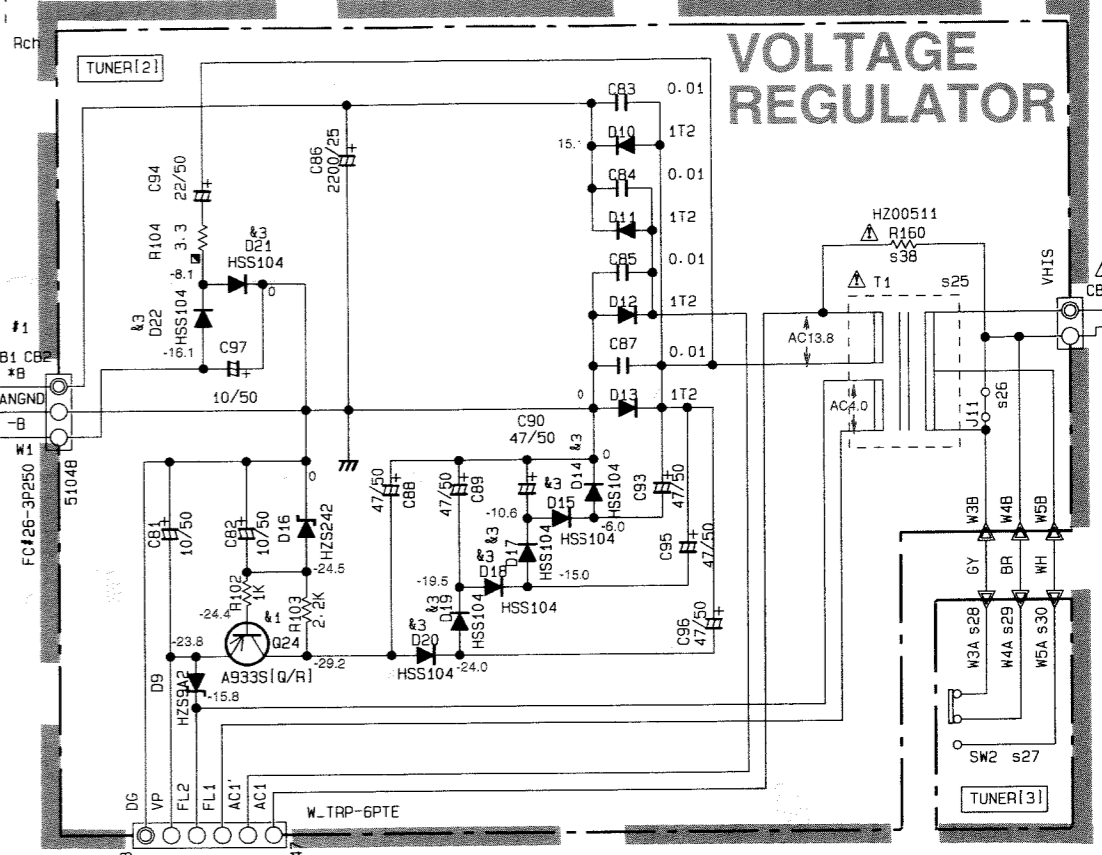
Rch

TUNER[2]

VOLTAGE REGULATOR

C83 0.01
D10 1T2
15.1
C84 0.01
D11 1T2
C85 0.01
D12 1T2
C87 0.01
D13 1T2
0

C86 2200/25

C94 22/50
R104 3.3
&3 D21 HSS104
-8.1
0
&3 D22 HSS104
-16.1
C97
10/50

HZ00511
⚠ R160
s38
⚠ T1 s25
AC13.8
AC4.0
J11
s26
VHIS
CB

#1
B1 CB2
*B
ANGND
-B
W1
51048
FC#26-3P250

C90 47/50
&3
0
D14 HSS104
C93 47/50
-10.6
D15 HSS104
-6.0
C88 47/50
C89 47/50
&3 D17 HSS104
-15.0
&3 D18
-19.5
D19 HSS104
HSS104
C95 47/50
&3 D20
HSS104
-24.0
C96 47/50

C81 10/50
C82 10/50
0
D16 HZS242
-24.5
R102 1K
&1
-24.4
R103 2.2K
Q24
A933S[Q/R]
-23.8
-29.2
D9 HZS9A2
-15.8

W3B W4B W5B
GY BR WH
W3A s28 W4A s29 W5A s30
SW2 s27
TUNER[3]

DG VP FL2 FL1 AC1' AC1
W_TRP-6PTE